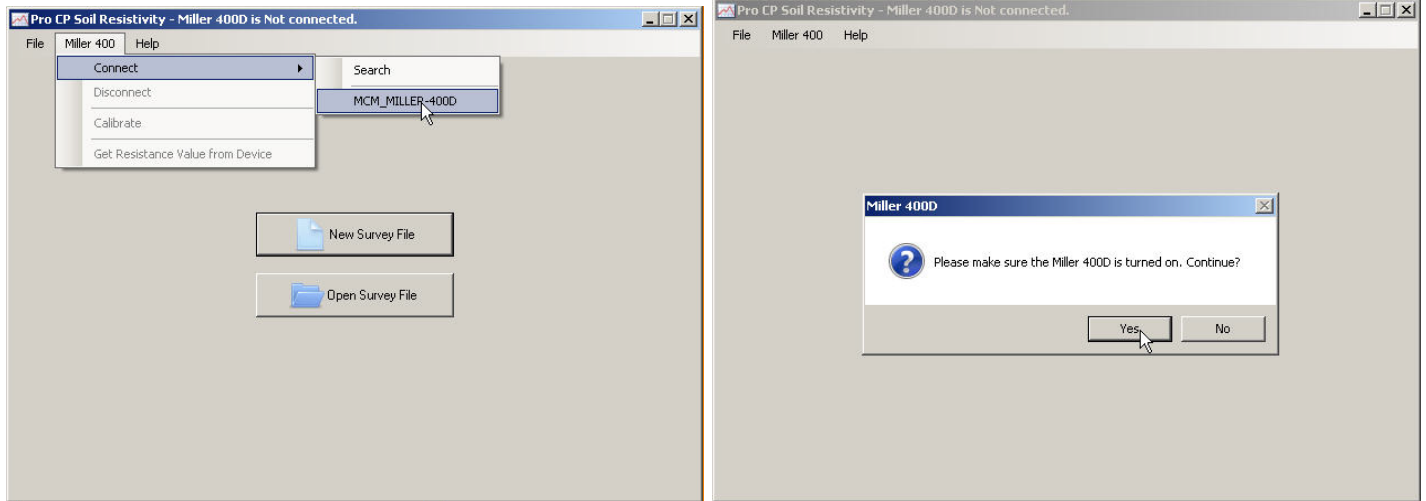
Pro CP Soil Resistivity - Miller 400D is Not connected.

File Miller 400 Help

Connect
Disconnect
Calibrate
Get Resistance Value from Device

Search
MCM_MILLER-400D

New Survey File
Open Survey File

Pro CP Soil Resistivity - Miller 400D is Not connected.

File Miller 400 Help

Miller 400D

Please make sure the Miller 400D is turned on. Continue?

Yes No